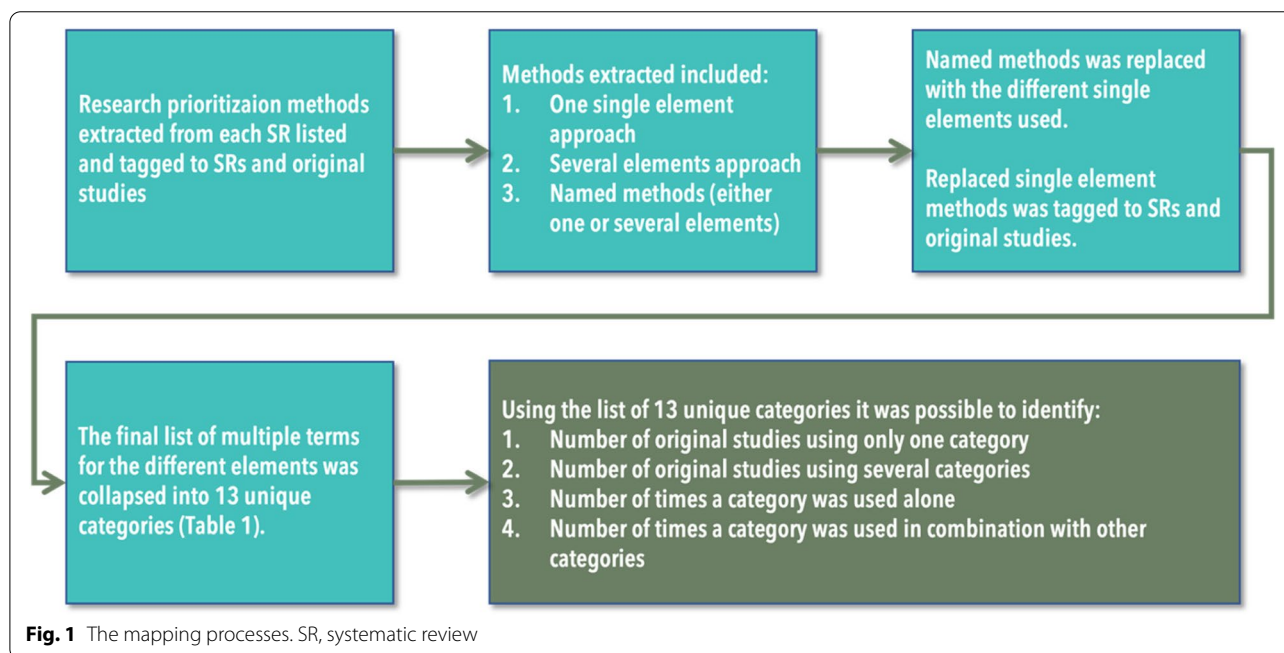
Research prioritizaion methods extracted from each SR listed and tagged to SRs and original studies

Methods extracted included:
1. One single element approach
2. Several elements approach
3. Named methods (either one or several elements)

Named methods was replaced with the different single elements used.

Replaced single element methods was tagged to SRs and original studies.

The final list of multiple terms for the different elements was collapsed into 13 unique categories (Table 1).

Using the list of 13 unique categories it was possible to identify:
1. Number of original studies using only one category
2. Number of original studies using several categories
3. Number of times a category was used alone
4. Number of times a category was used in combination with other categories

**Fig. 1** The mapping processes. SR, systematic review